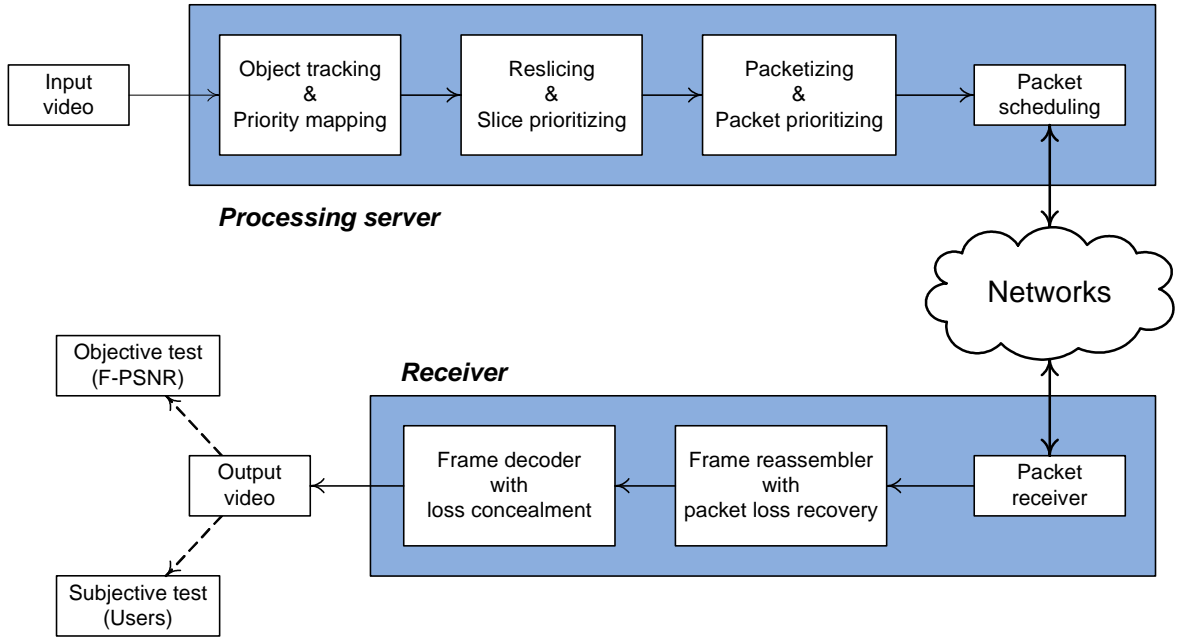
Input video

Object tracking & Priority mapping

Reslicing & Slice prioritizing

Packetizing & Packet prioritizing

Packet scheduling

Processing server

Networks

Receiver

Objective test (F-PSNR)

Output video

Subjective test (Users)

Frame decoder with loss concealment

Frame reassembler with packet loss recovery

Packet receiver